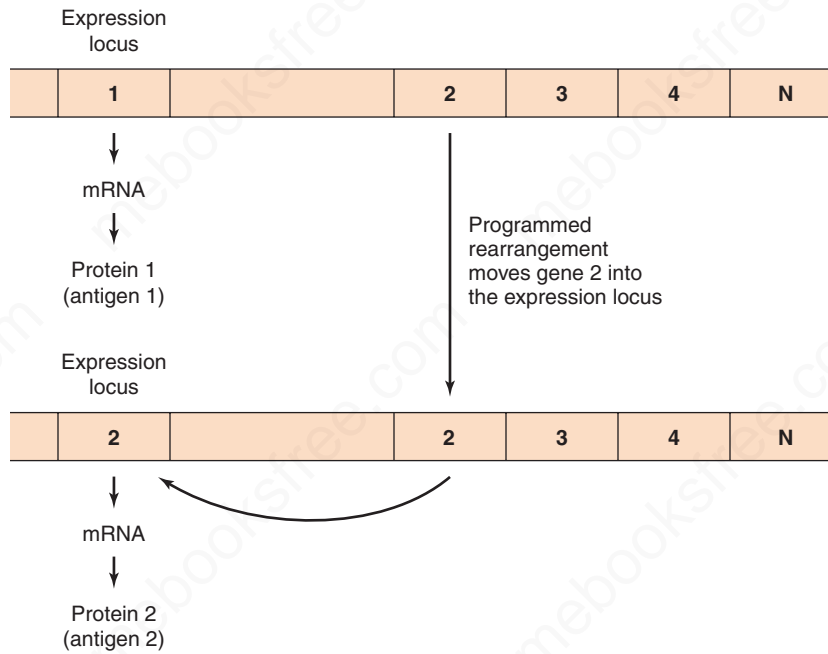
Expression locus

| | 1 | | 2 | 3 | 4 | N |
|---|---|---|---|---|---|---|

mRNA

Protein 1 (antigen 1)

Programmed rearrangement moves gene 2 into the expression locus

Expression locus

| | 2 | | 2 | 3 | 4 | N |
|---|---|---|---|---|---|---|

mRNA

Protein 2 (antigen 2)

mebooksfree.com